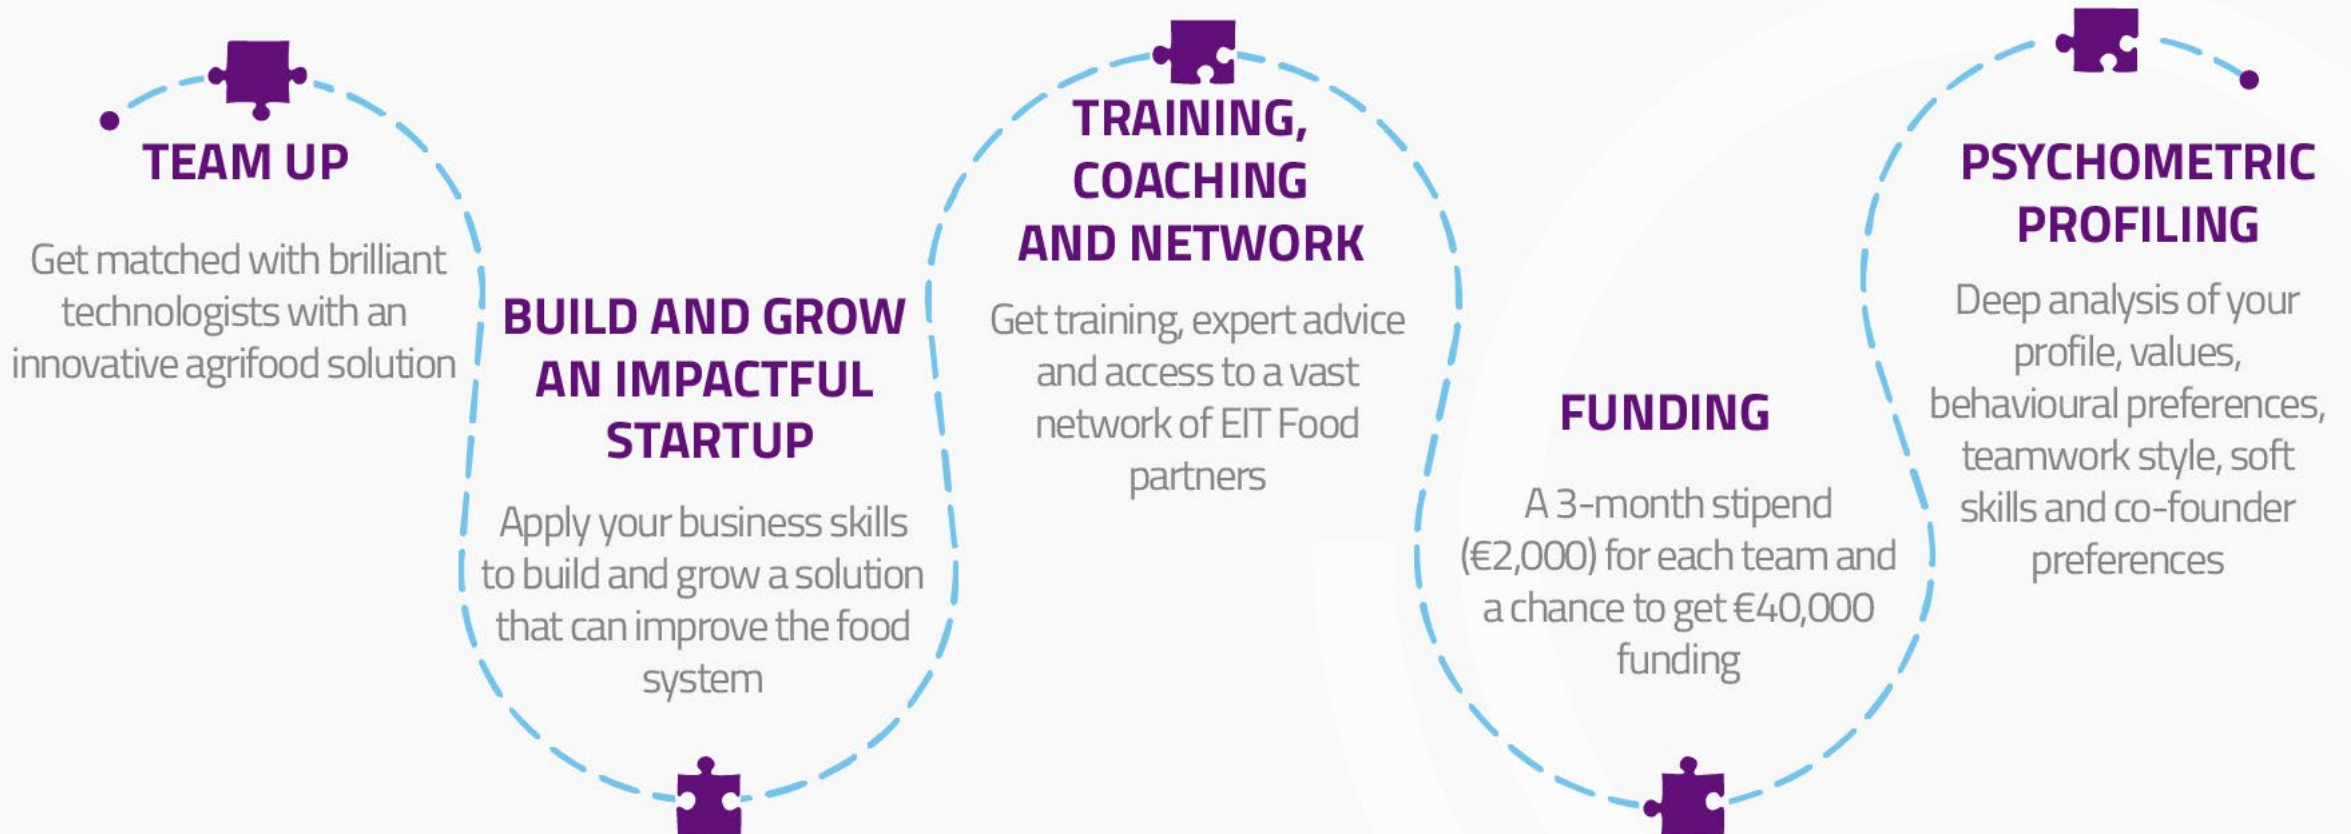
TEAM UP

Get matched with brilliant technologists with an innovative agrifood solution

BUILD AND GROW AN IMPACTFUL STARTUP

Apply your business skills to build and grow a solution that can improve the food system

TRAINING, COACHING AND NETWORK

Get training, expert advice and access to a vast network of EIT Food partners

FUNDING

A 3-month stipend (€2,000) for each team and a chance to get €40,000 funding

PSYCHOMETRIC PROFILING

Deep analysis of your profile, values, behavioural preferences, teamwork style, soft skills and co-founder preferences